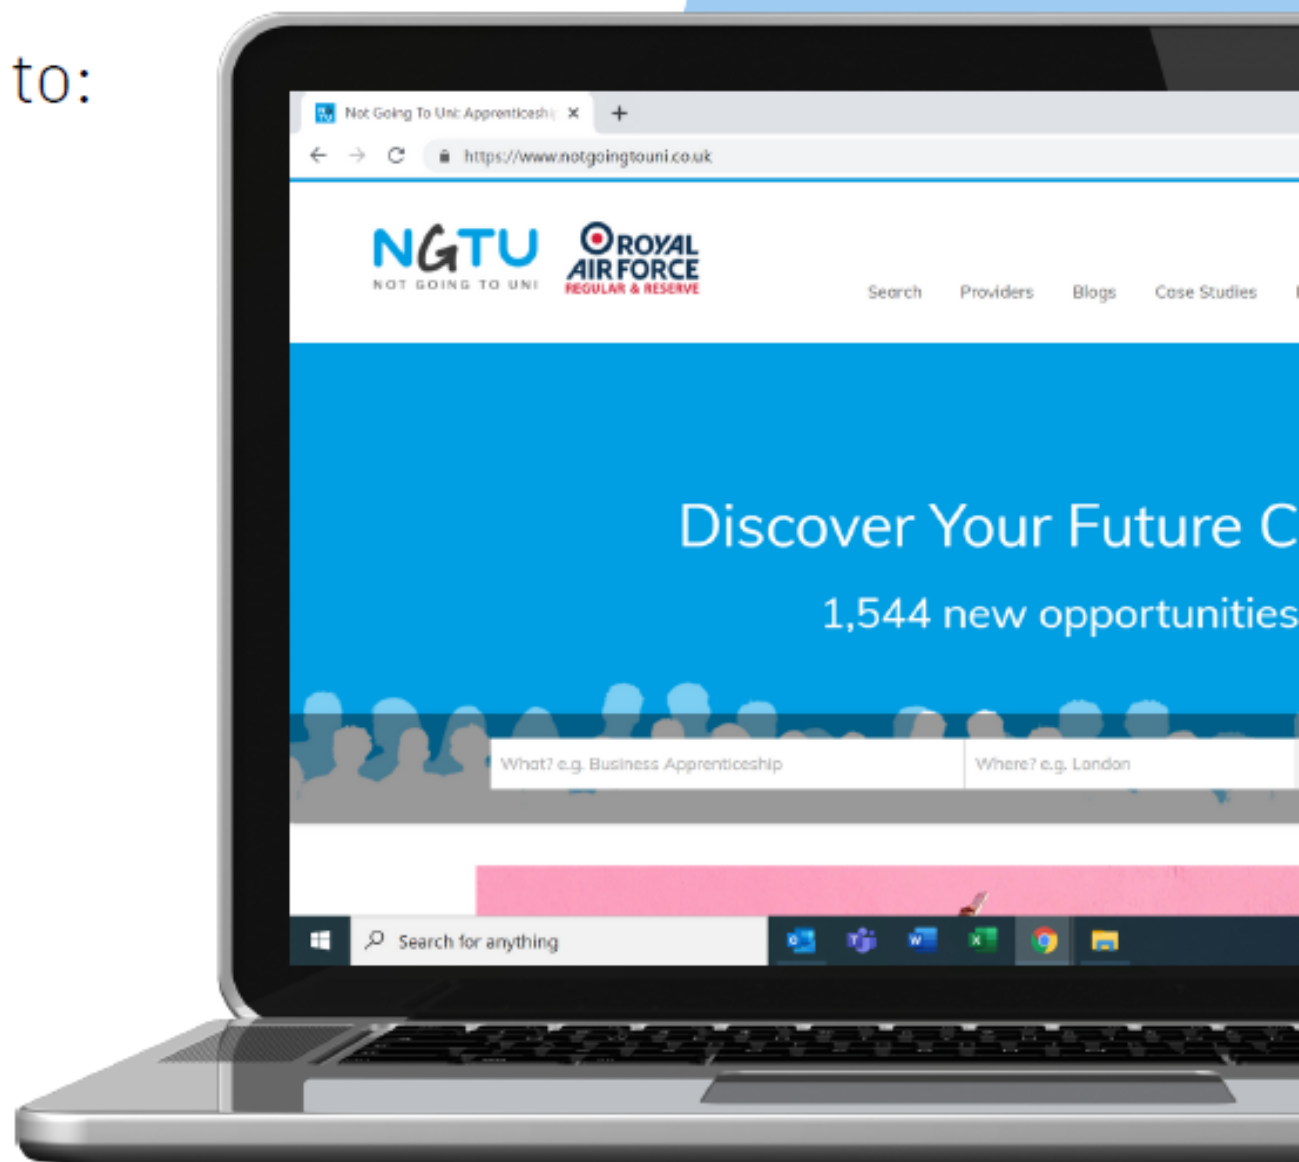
to:

Not Going To Uni: Apprenticesh

https://www.notgoingtouni.co.uk

NGTU
NOT GOING TO UNI

ROYAL AIR FORCE
REGULAR & RESERVE

Search Providers Blogs Case Studies

Discover Your Future C

1,544 new opportunities

What? e.g. Business Apprenticeship

Where? e.g. London

Search for anything